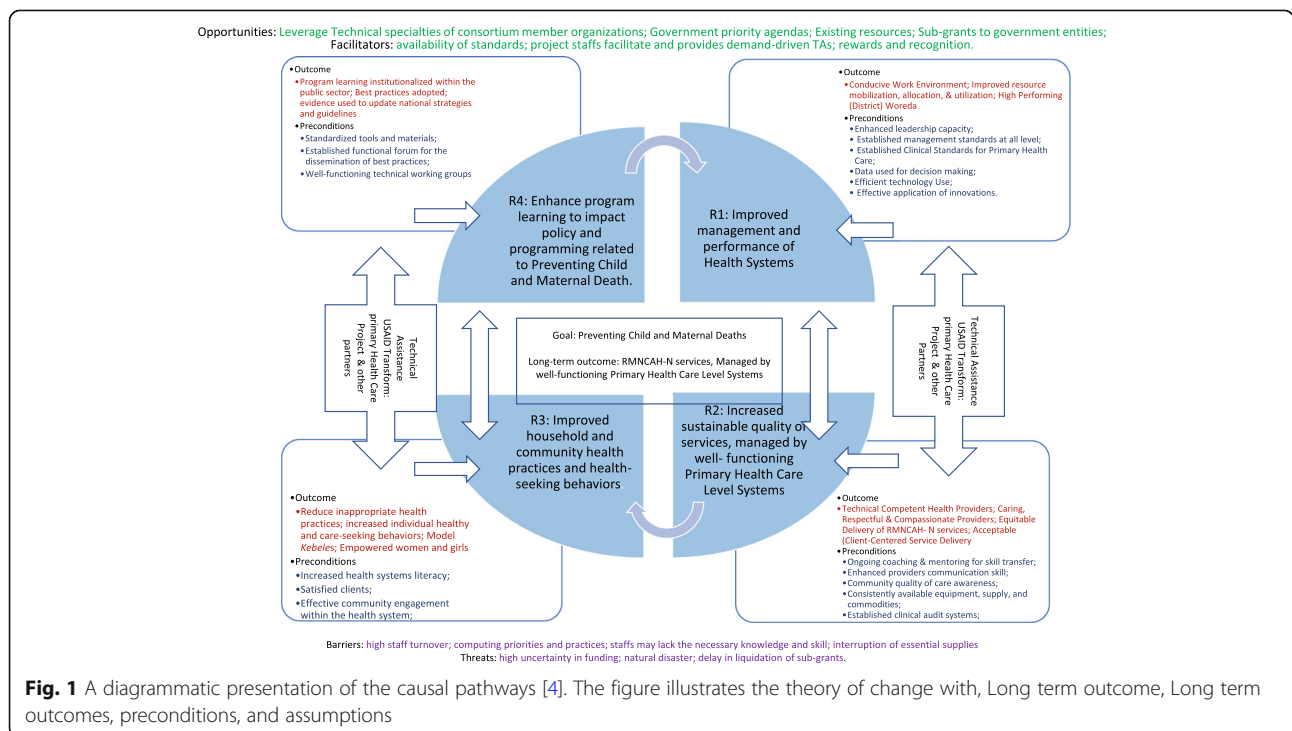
Opportunities: Leverage Technical specialties of consortium member organizations; Government priority agendas; Existing resources; Sub-grants to government entities;
Facilitators: availability of standards; project staffs facilitate and provides demand-driven TAs; rewards and recognition.

•Outcome
•Program learning institutionalized within the public sector; Best practices adopted; evidence used to update national strategies and guidelines
•Preconditions
•Standardized tools and materials;
•Established functional forum for the dissemination of best practices;
•Well-functioning technical working groups

•Outcome
•Conducive Work Environment; Improved resource mobilization, allocation, & utilization; High Performing (District) Woreda
•Preconditions
•Enhanced leadership capacity;
•Established management standards at all level;
•Established Clinical Standards for Primary Health Care;
•Data used for decision making;
•Efficient technology Use;
•Effective application of innovations.

R4: Enhance program learning to impact policy and programming related to Preventing Child and Maternal Death.

R1: Improved management and performance of Health Systems

Technical Assistance USAID Transform: primary Health Care Project & other partners

Goal: Preventing Child and Maternal Deaths

Long-term outcome: RMNCAH-N services, Managed by well-functioning Primary Health Care Level Systems

Technical Assistance USAID Transform: primary Health Care Project & other Partners

R3: Improved household and community health practices and health-seeking behaviors

R2: Increased sustainable quality of services, managed by well- functioning Primary Health Care Level Systems

•Outcome
•Reduce inappropriate health practices; increased individual healthy and care-seeking behaviors; Model Kebeles; Empowered women and girls
•Preconditions
•Increased health systems literacy;
•Satisfied clients;
•Effective community engagement within the health system;

•Outcome
•Technical Competent Health Providers; Caring, Respectful & Compassionate Providers; Equitable Delivery of RMNCAH- N services; Acceptable (Client-Centered Service Delivery
•Preconditions
•Ongoing coaching & mentoring for skill transfer;
•Enhanced providers communication skill;
•Community quality of care awareness;
•Consistently available equipment, supply, and commodities;
•Established clinical audit systems;

Barriers: high staff turnover; computing priorities and practices; staffs may lack the necessary knowledge and skill; interruption of essential supplies
Threats: high uncertainty in funding; natural disaster; delay in liquidation of sub-grants.

Fig. 1 A diagrammatic presentation of the causal pathways [4]. The figure illustrates the theory of change with, Long term outcome, Long term outcomes, preconditions, and assumptions